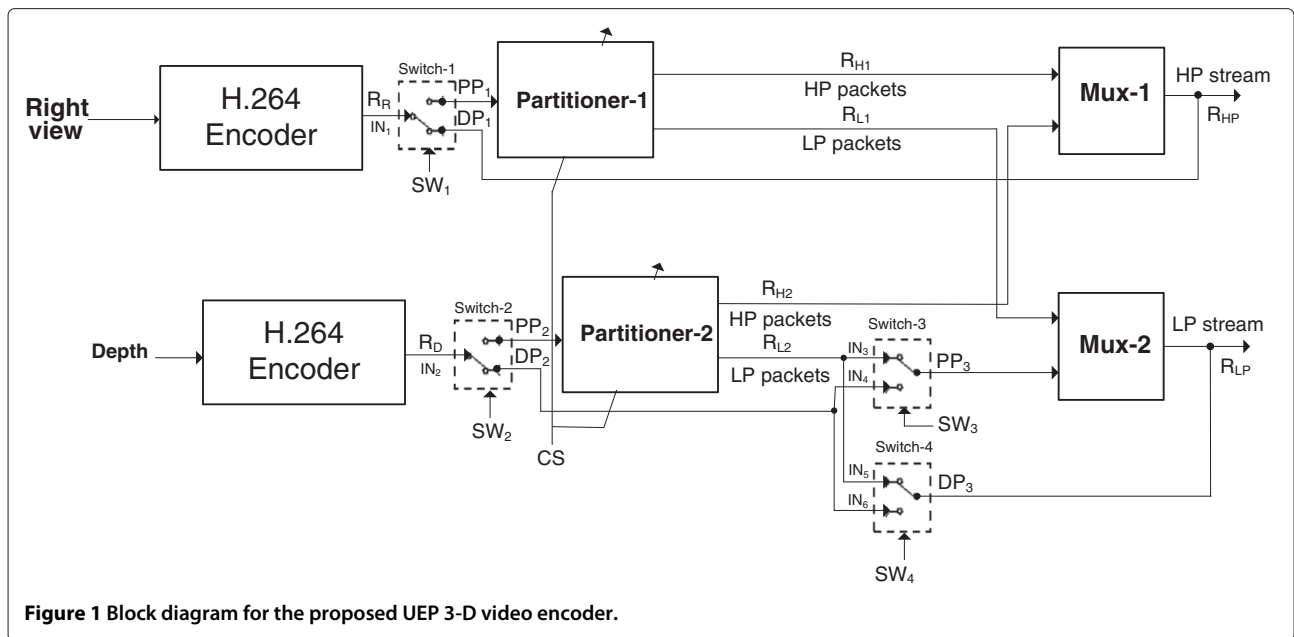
Right view

H.264 Encoder

Switch-1

$R_R$

$IN_1$

$PP_1$

$DP_1$

$SW_1$

Partitioner-1

$R_{H1}$

HP packets

$R_{L1}$

LP packets

Mux-1

HP stream

$R_{HP}$

Depth

H.264 Encoder

Switch-2

$R_D$

$IN_2$

$PP_2$

$DP_2$

$SW_2$

Partitioner-2

CS

$R_{H2}$

HP packets

$R_{L2}$

LP packets

Switch-3

$IN_3$

$IN_4$

$PP_3$

$SW_3$

Switch-4

$IN_5$

$IN_6$

$DP_3$

$SW_4$

Mux-2

LP stream

$R_{LP}$

**Figure 1** **Block diagram for the proposed UEP 3-D video encoder.**